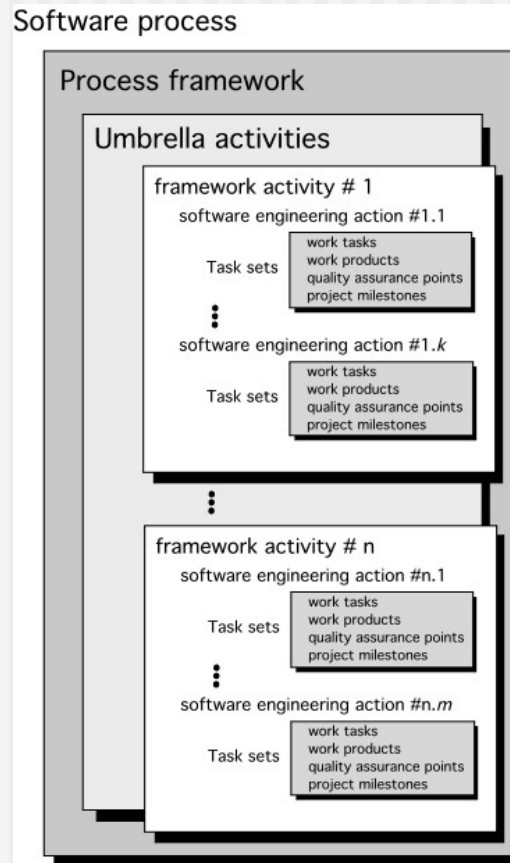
Software process

Process framework

Umbrella activities

framework activity # 1

software engineering action #1.1

Task sets

work tasks
work products
quality assurance points
project milestones

⋮

software engineering action #1.*k*

Task sets

work tasks
work products
quality assurance points
project milestones

⋮

framework activity # n

software engineering action #n.1

Task sets

work tasks
work products
quality assurance points
project milestones

⋮

software engineering action #n.*m*

Task sets

work tasks
work products
quality assurance points
project milestones